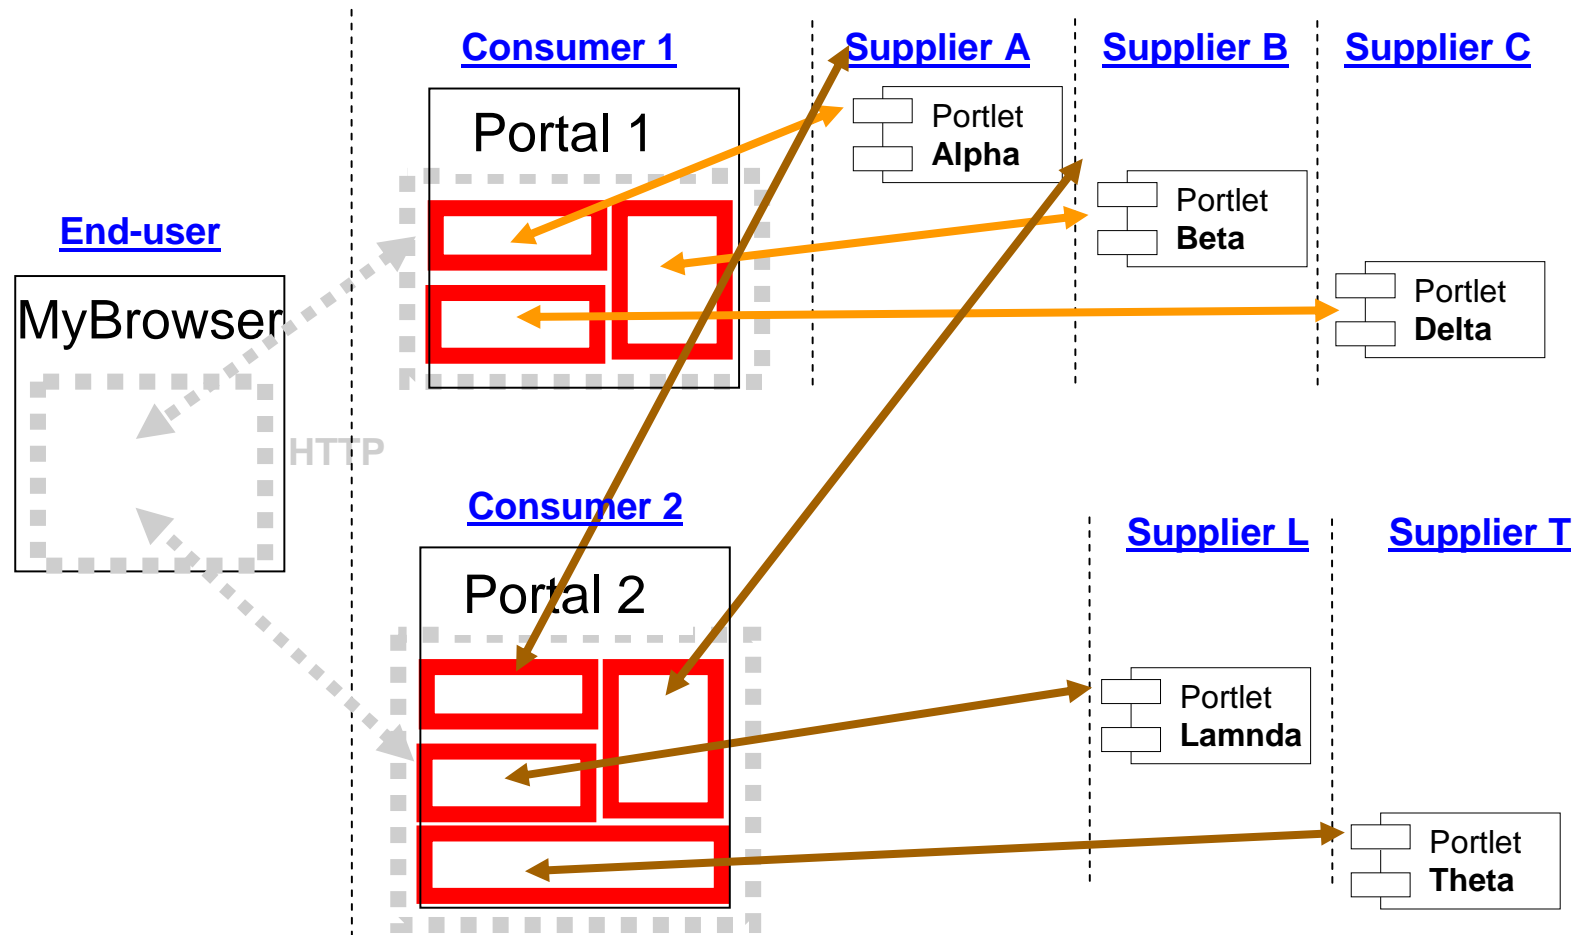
End-user

MyBrowser

HTTP

Consumer 1

Portal 1

Consumer 2

Portal 2

Supplier A

Portlet Alpha

Supplier B

Portlet Beta

Supplier C

Portlet Delta

Supplier L

Portlet Lamnda

Supplier T

Portlet Theta